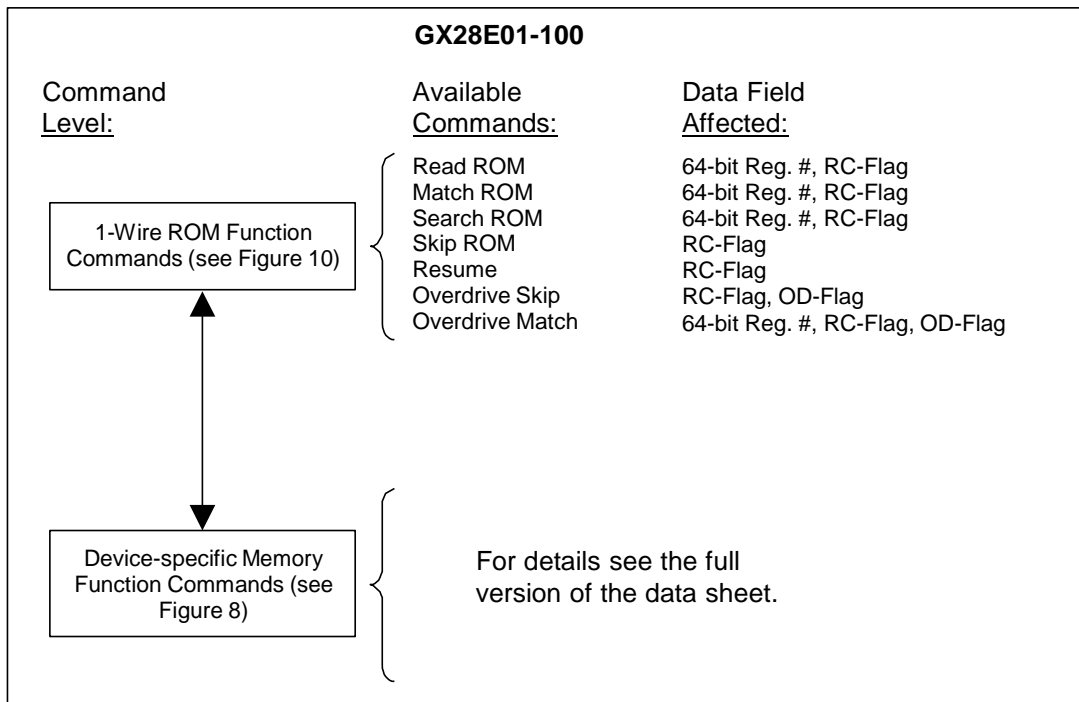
GX28E01-100

Command Level:

Available Commands:

Data Field Affected:

1-Wire ROM Function Commands (see Figure 10)

| Available Commands: | Data Field Affected: |
|---|---|
| Read ROM | 64-bit Reg. #, RC-Flag |
| Match ROM | 64-bit Reg. #, RC-Flag |
| Search ROM | 64-bit Reg. #, RC-Flag |
| Skip ROM | RC-Flag |
| Resume | RC-Flag |
| Overdrive Skip | RC-Flag, OD-Flag |
| Overdrive Match | 64-bit Reg. #, RC-Flag, OD-Flag |

Device-specific Memory Function Commands (see Figure 8)

For details see the full version of the data sheet.